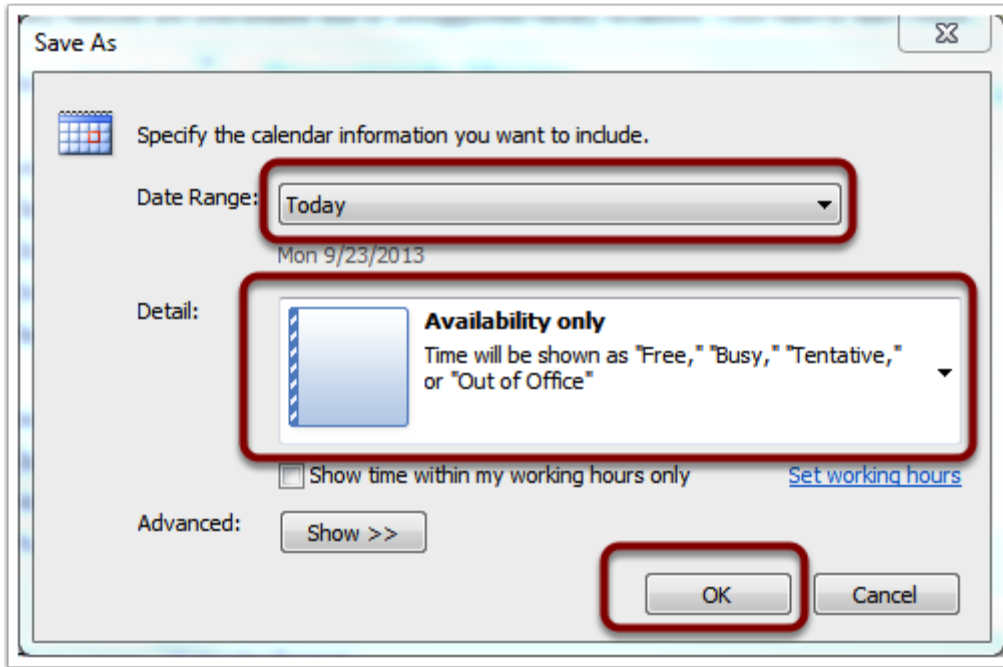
Save As

Specify the calendar information you want to include.

Date Range: Today

Mon 9/23/2013

Detail:

Availability only

Time will be shown as "Free," "Busy," "Tentative," or "Out of Office"

Show time within my working hours only

Set working hours

Advanced: Show >>

OK

Cancel